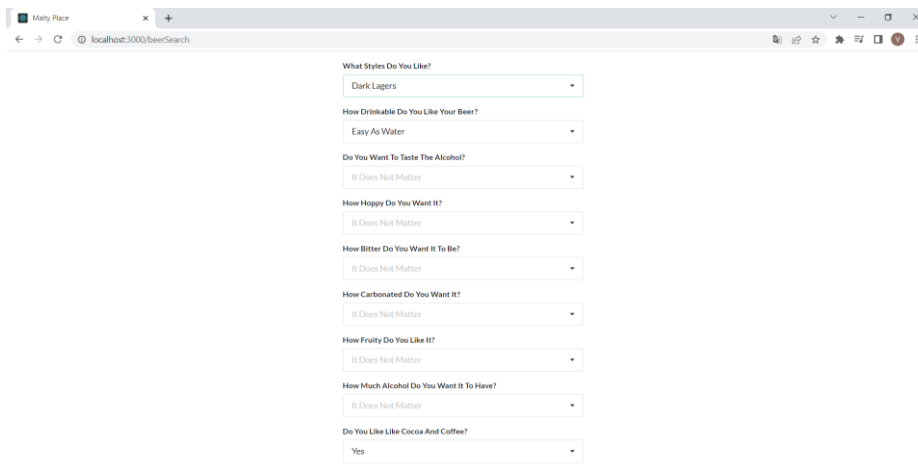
Malty Place

localhost:3000/beerSearch

What Styles Do You Like?

Dark Lagers

How Drinkable Do You Like Your Beer?

Easy As Water

Do You Want To Taste The Alcohol?

It Does Not Matter

How Hoppy Do You Want It?

It Does Not Matter

How Bitter Do You Want It To Be?

It Does Not Matter

How Carbonated Do You Want It?

It Does Not Matter

How Fruity Do You Like It?

It Does Not Matter

How Much Alcohol Do You Want It To Have?

It Does Not Matter

Do You Like Like Cocoa And Coffee?

Yes